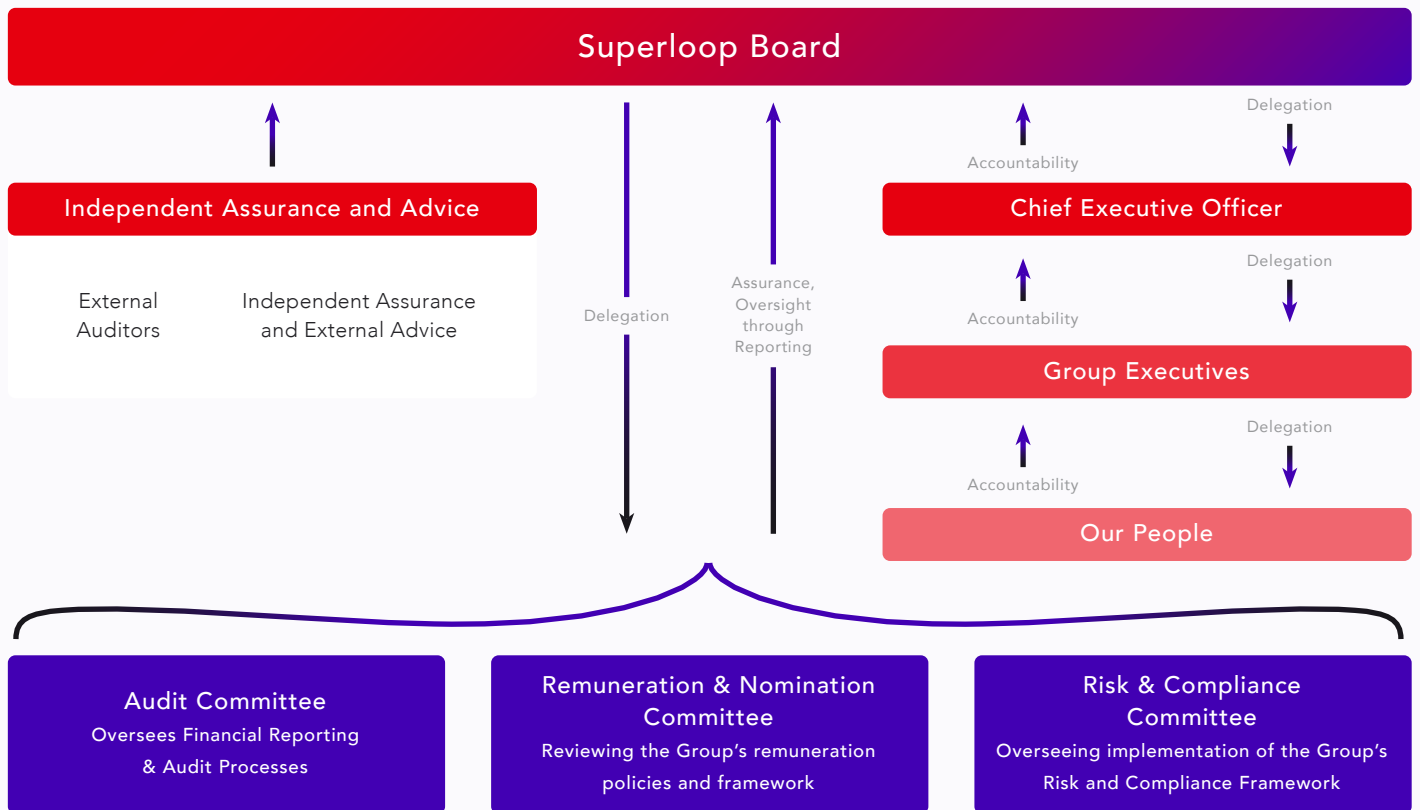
Superloop Board

Independent Assurance and Advice

External Auditors

Independent Assurance and External Advice

Delegation

Assurance, Oversight through Reporting

Accountability

Delegation

Chief Executive Officer

Accountability

Delegation

Group Executives

Accountability

Delegation

Our People

Audit Committee
Oversees Financial Reporting & Audit Processes

Remuneration & Nomination Committee
Reviewing the Group's remuneration policies and framework

Risk & Compliance Committee
Overseeing implementation of the Group's Risk and Compliance Framework